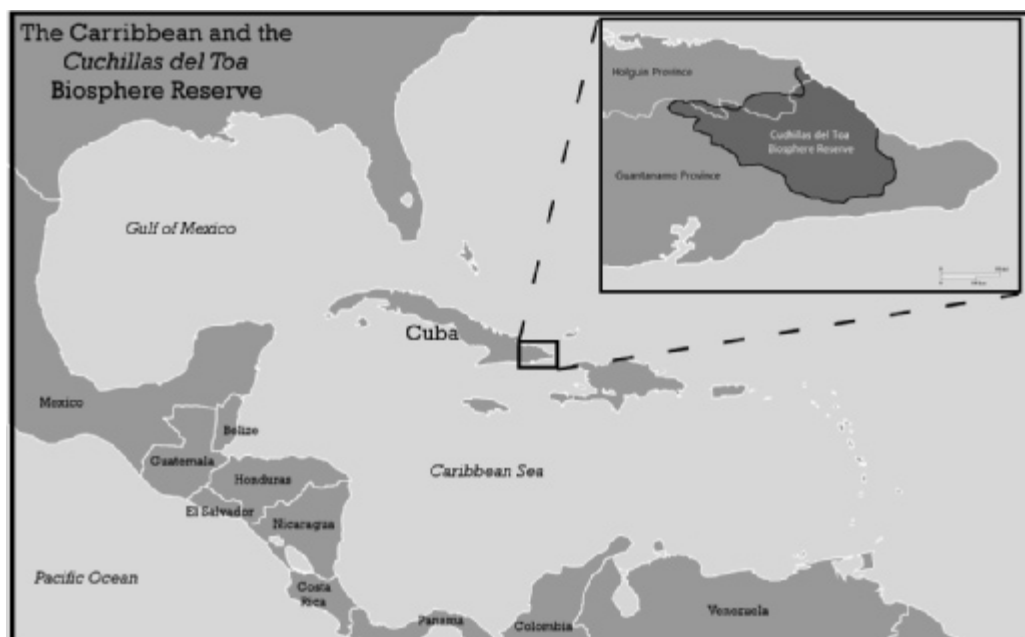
The Carribbean and the *Cuchillas del Toa* Biosphere Reserve

Holguin Province

Cuchillas del Toa Biosphere Reserve

Guantanamo Province

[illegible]

Gulf of Mexico

Cuba

Mexico

Belize

Guatemala

Honduras

El Salvador

Nicaragua

Caribbean Sea

Pacific Ocean

Costa Rica

Panama

Colombia

Venezuela